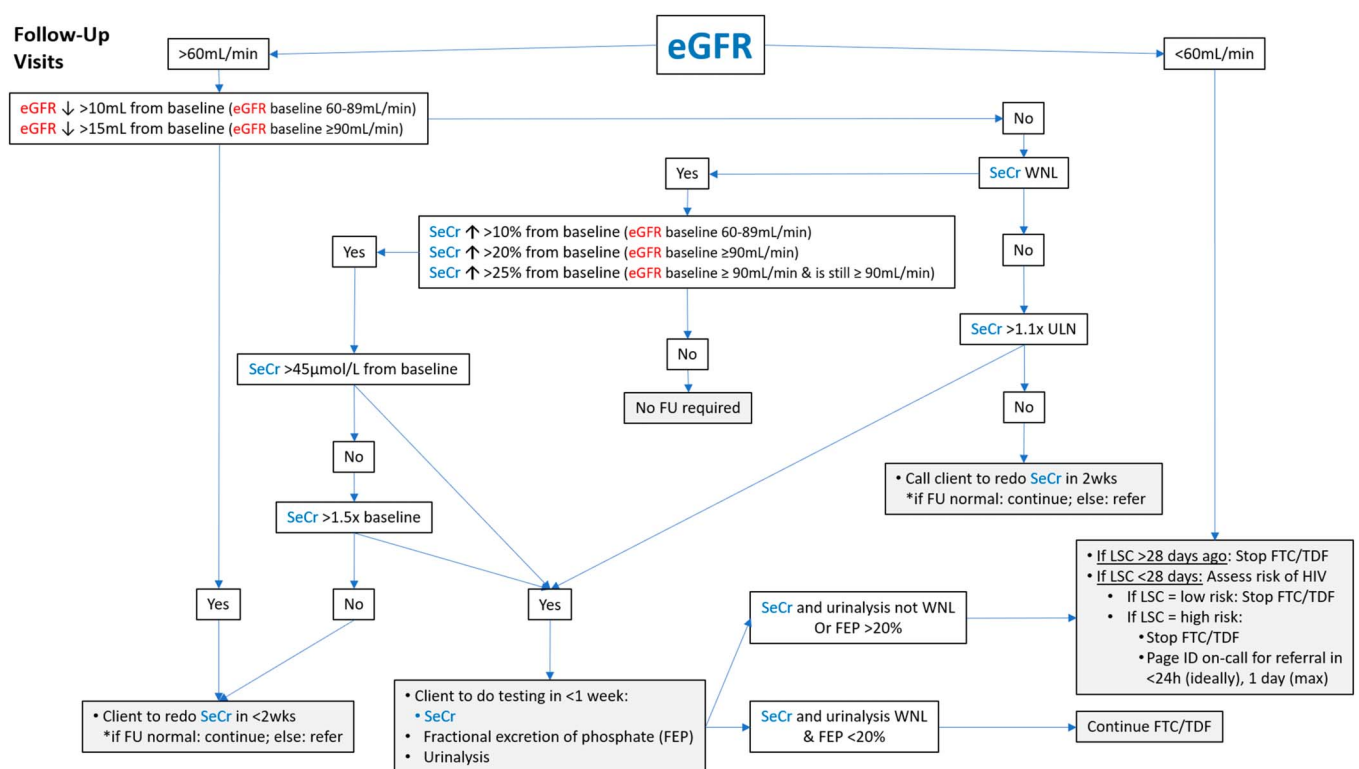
Follow-Up Visits

eGFR

>60mL/min

<60mL/min

eGFR ↓ >10mL from baseline (eGFR baseline 60-89mL/min)
eGFR ↓ >15mL from baseline (eGFR baseline ≥90mL/min)

No

SeCr WNL

Yes

SeCr ↑ >10% from baseline (eGFR baseline 60-89mL/min)
SeCr ↑ >20% from baseline (eGFR baseline ≥90mL/min)
SeCr ↑ >25% from baseline (eGFR baseline ≥ 90mL/min & is still ≥ 90mL/min)

Yes

No

SeCr >1.1x ULN

SeCr >45µmol/L from baseline

No

No FU required

No

No

• Call client to redo SeCr in 2wks
*if FU normal: continue; else: refer

SeCr >1.5x baseline

• If LSC >28 days ago: Stop FTC/TDF
• If LSC <28 days: Assess risk of HIV
• If LSC = low risk: Stop FTC/TDF
• If LSC = high risk:
• Stop FTC/TDF
• Page ID on-call for referral in <24h (ideally), 1 day (max)

Yes

No

Yes

SeCr and urinalysis not WNL Or FEP >20%

• Client to redo SeCr in <2wks
*if FU normal: continue; else: refer

• Client to do testing in <1 week:
• SeCr
• Fractional excretion of phosphate (FEP)
• Urinalysis

SeCr and urinalysis WNL & FEP <20%

Continue FTC/TDF